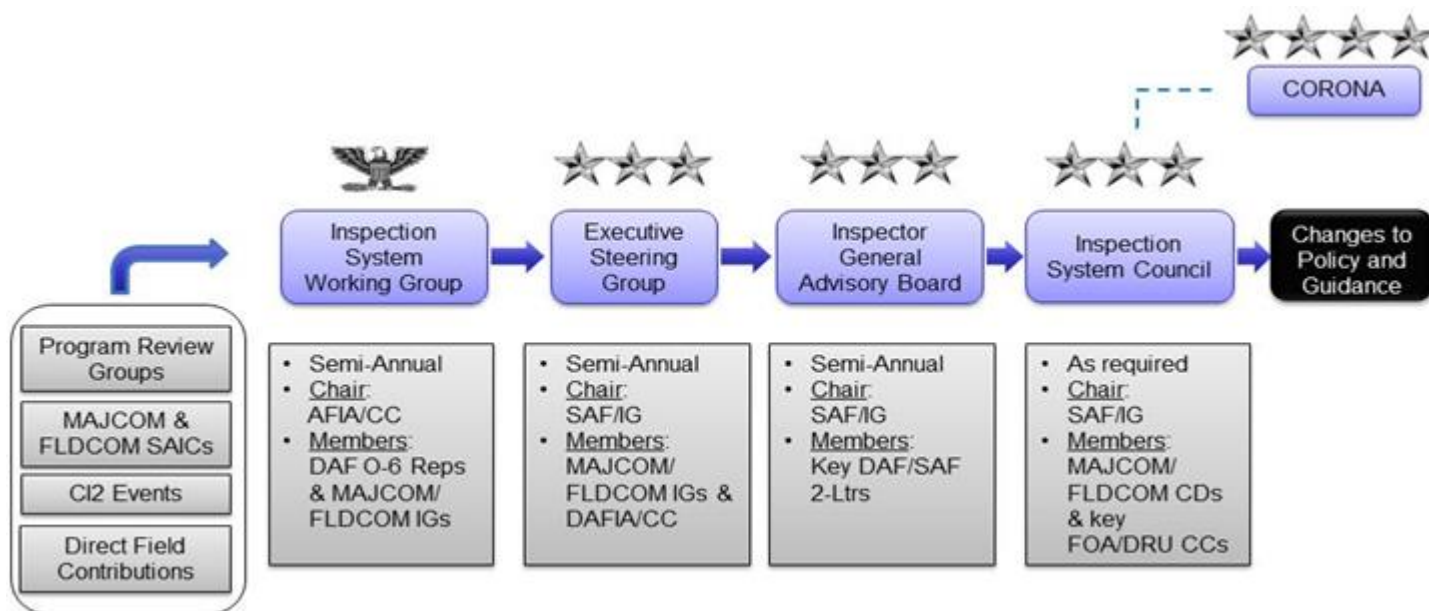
CORONA

Program Review Groups

MAJCOM & FLDCOM SAICs

CI2 Events

Direct Field Contributions

Inspection System Working Group

- Semi-Annual
- Chair: AFIA/CC
- Members: DAF O-6 Reps & MAJCOM/ FLDCOM IGs

Executive Steering Group

- Semi-Annual
- Chair: SAF/IG
- Members: MAJCOM/ FLDCOM IGs & DAFIA/CC

Inspector General Advisory Board

- Semi-Annual
- Chair: SAF/IG
- Members: Key DAF/SAF 2-Ltrs

Inspection System Council

- As required
- Chair: SAF/IG
- Members: MAJCOM/ FLDCOM CDs & key FOA/DRU CCs

Changes to Policy and Guidance